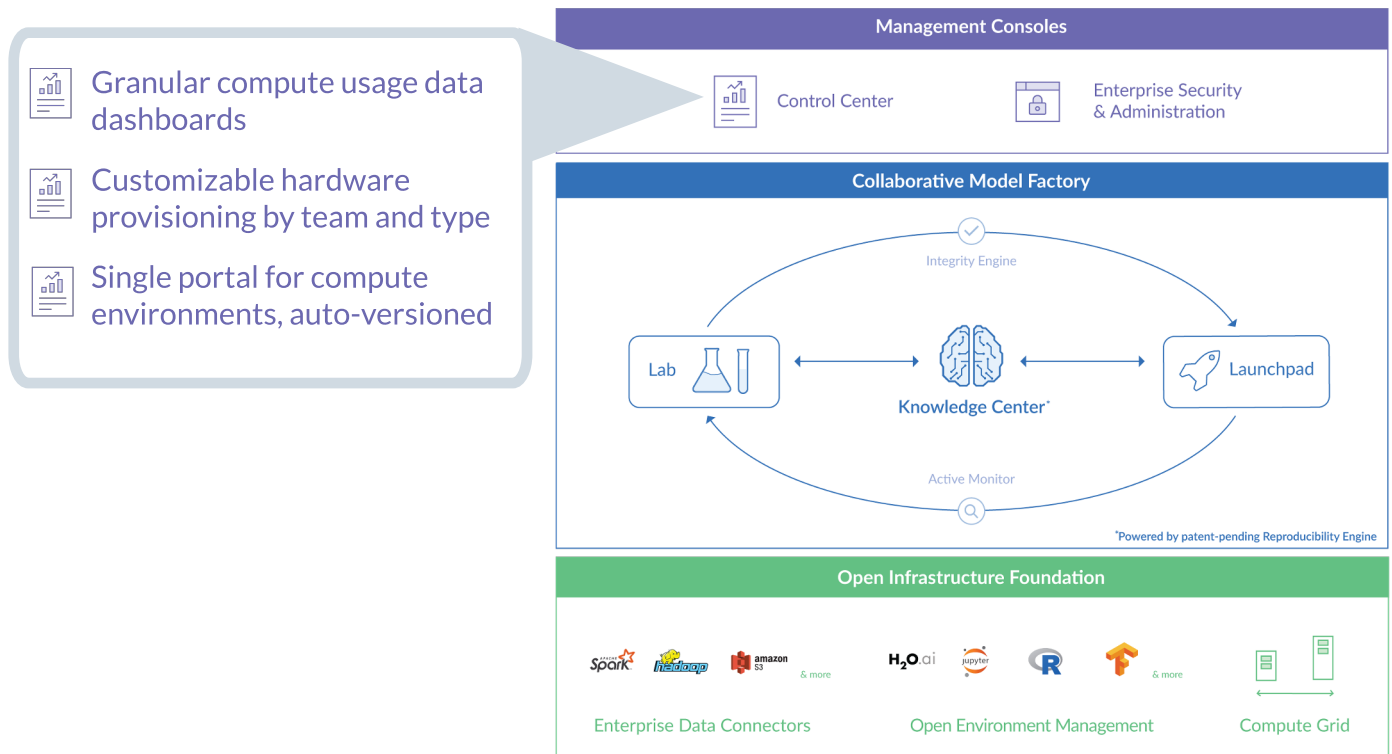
Granular compute usage data dashboards

Customizable hardware provisioning by team and type

Single portal for compute environments, auto-versioned

Management Consoles

Control Center

Enterprise Security & Administration

Collaborative Model Factory

Integrity Engine

Lab

Knowledge Center*

Launchpad

Active Monitor

*Powered by patent-pending Reproducibility Engine

Open Infrastructure Foundation

Spark hadoop amazon S3 & more

H2O.ai jupyter R & more

Enterprise Data Connectors

Open Environment Management

Compute Grid